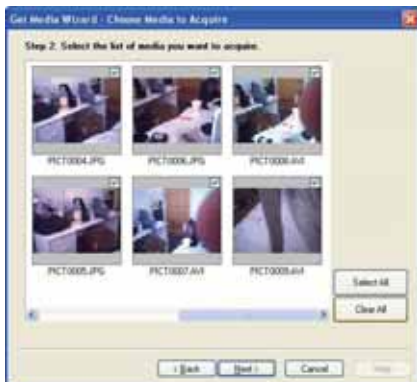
Get Media Wizard - Choose Media to Acquire

Step 2: Select the list of media you want to acquire.

PICT0004.JPG
PICT0006.JPG
PICT0008.AVI
PICT0005.JPG
PICT0007.AVI
PICT0009.AVI

Select All
Clear All

< Back
Next >
Cancel
Help